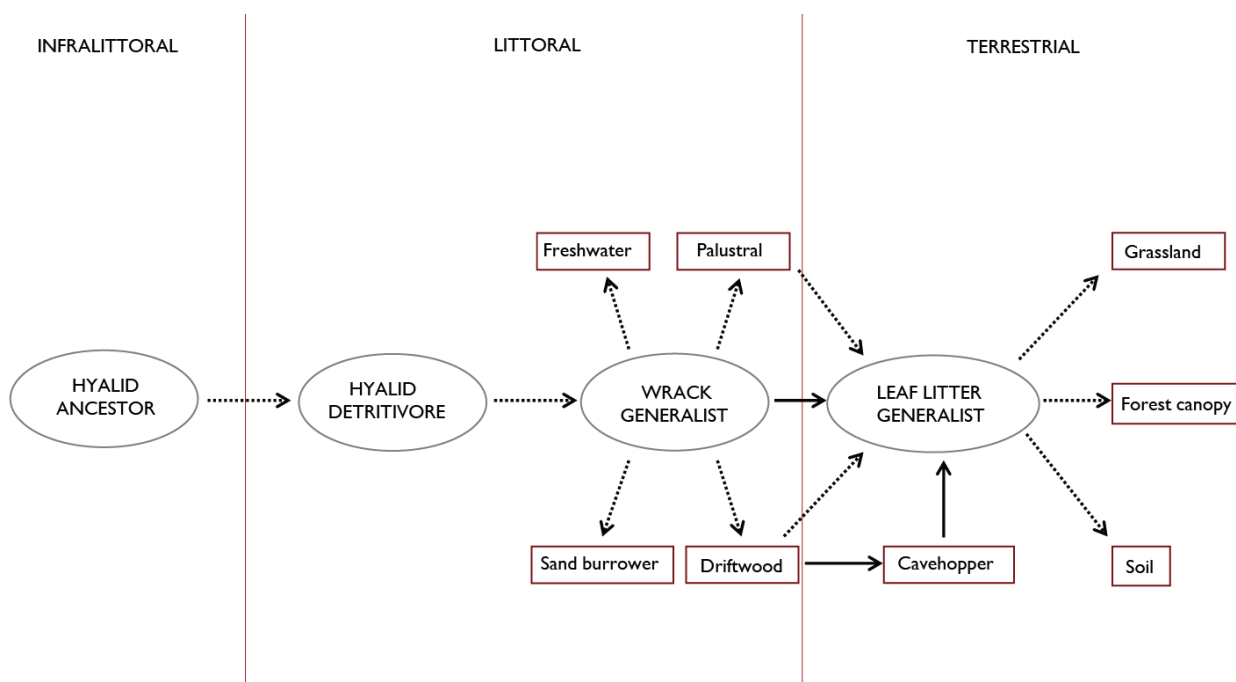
INFRALITTORAL

LITTORAL

TERRESTRIAL

Freshwater

Palustral

Grassland

HYALID ANCESTOR

HYALID DETRITIVORE

WRACK GENERALIST

LEAF LITTER GENERALIST

Forest canopy

Sand burrower

Driftwood

Cavehopper

Soil